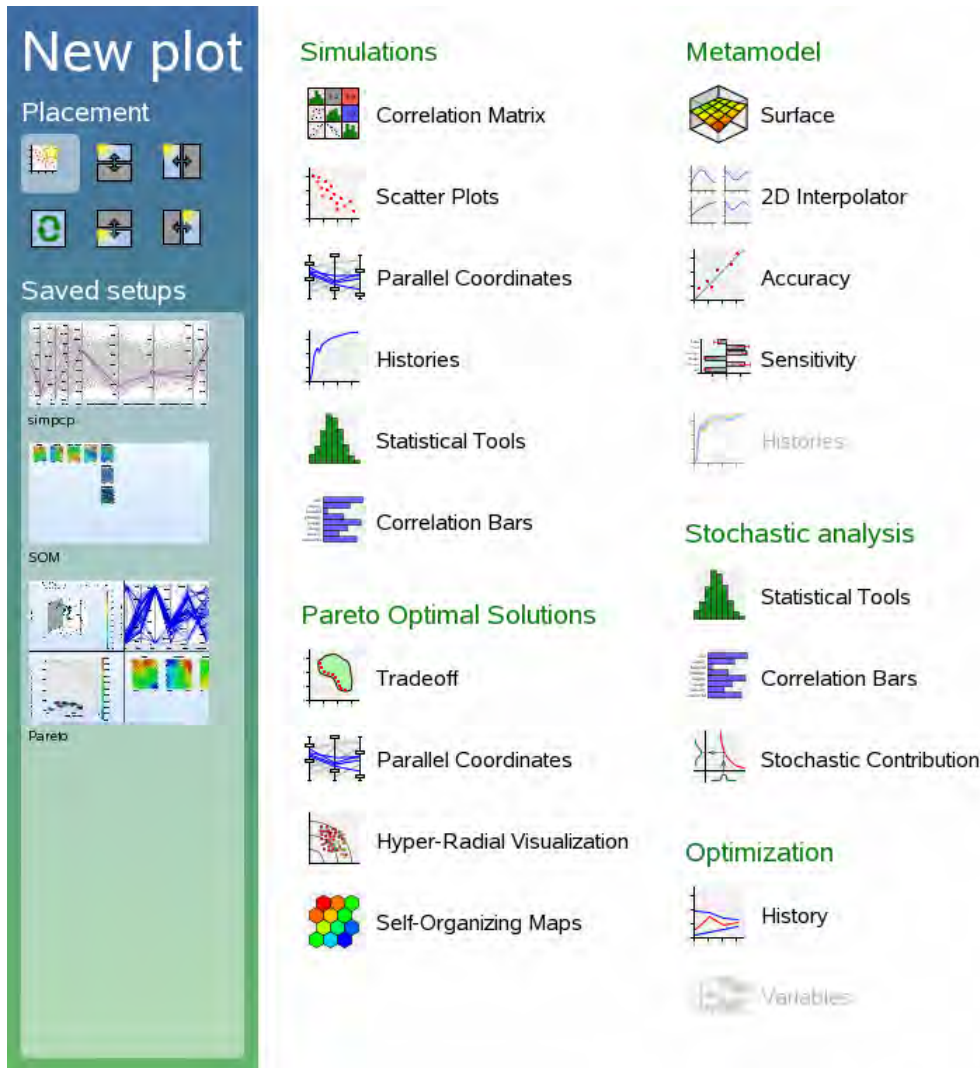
New plot

Placement

Saved setups

simpcp

SOM

Pareto

Simulations

Correlation Matrix

Scatter Plots

Parallel Coordinates

Histories

Statistical Tools

Correlation Bars

Pareto Optimal Solutions

Tradeoff

Parallel Coordinates

Hyper-Radial Visualization

Self-Organizing Maps

Metamodel

Surface

2D Interpolator

Accuracy

Sensitivity

Histories

Stochastic analysis

Statistical Tools

Correlation Bars

Stochastic Contribution

Optimization

History

Variables